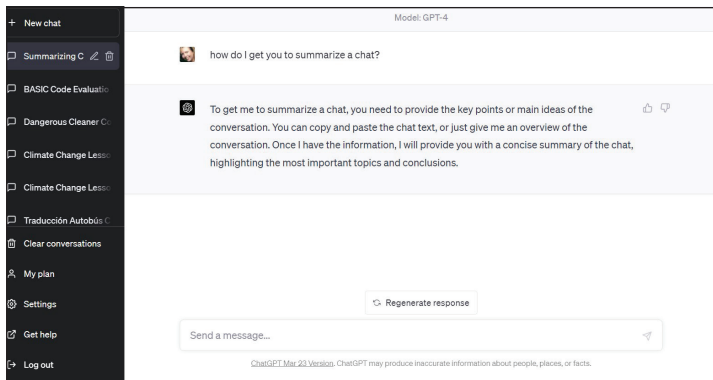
+ New chat

Summarizing C

BASIC Code Evaluatio

Dangerous Cleaner C

Climate Change Lesso

Climate Change Lesso

Traducción Autobús C

Clear conversations

My plan

Settings

Get help

Log out

Model: GPT-4

how do I get you to summarize a chat?

To get me to summarize a chat, you need to provide the key points or main ideas of the conversation. You can copy and paste the chat text, or just give me an overview of the conversation. Once I have the information, I will provide you with a concise summary of the chat, highlighting the most important topics and conclusions.

Regenerate response

Send a message...

ChatGPT Mar 23 Version. ChatGPT may produce inaccurate information about people, places, or facts.